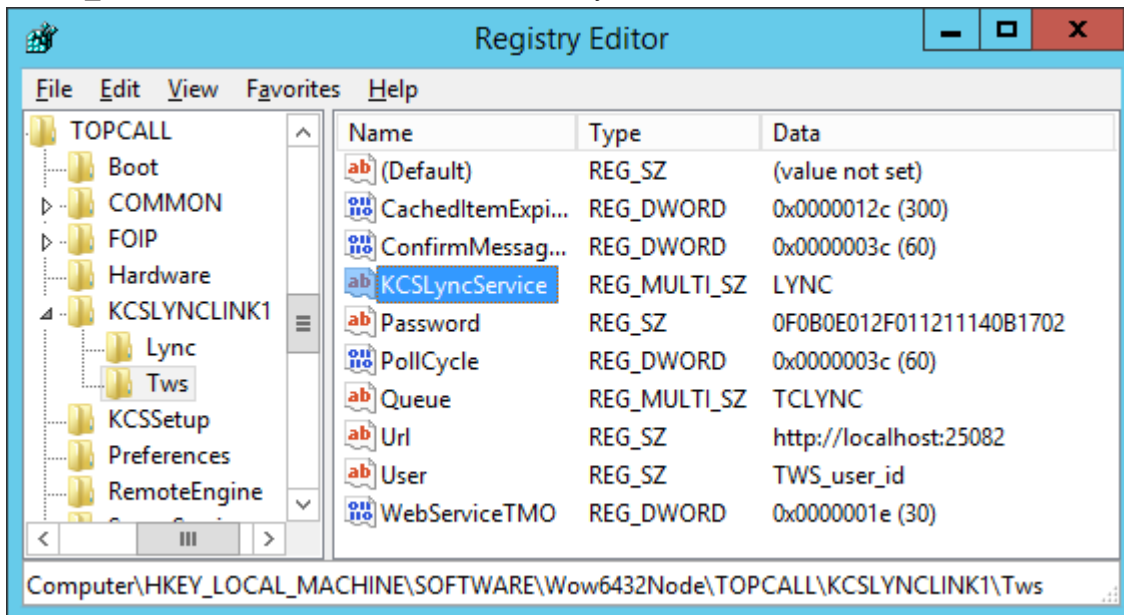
Registry Editor

File Edit View Favorites Help

TOPCALL
Boot
COMMON
FOIP
Hardware
KCSLYNCLINK1
Lync
Tws
KCSSetup
Preferences
RemoteEngine
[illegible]

| Name | Type | Data |
|---|---|---|
| (Default) | REG_SZ | (value not set) |
| CachedItemExpi... | REG_DWORD | 0x0000012c (300) |
| ConfirmMessag... | REG_DWORD | 0x0000003c (60) |
| KCSLyncService | REG_MULTI_SZ | LYNC |
| Password | REG_SZ | 0F0B0E012F011211140B1702 |
| PollCycle | REG_DWORD | 0x0000003c (60) |
| Queue | REG_MULTI_SZ | TCLYNC |
| Url | REG_SZ | http://localhost:25082 |
| User | REG_SZ | TWS_user_id |
| WebServiceTMO | REG_DWORD | 0x0000001e (30) |

Computer\HKEY_LOCAL_MACHINE\SOFTWARE\Wow6432Node\TOPCALL\KCSLYNCLINK1\Tws